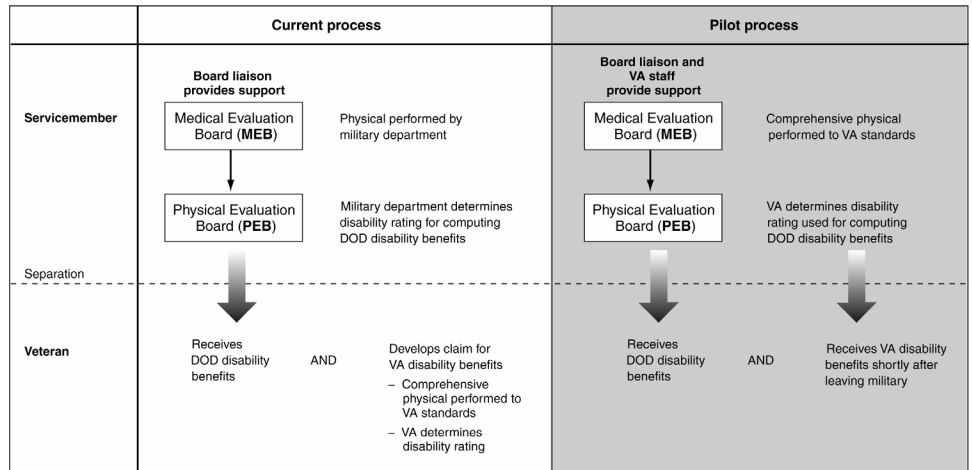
Current process

Pilot process

Servicemember

Board liaison provides support

Medical Evaluation Board (MEB)

Physical performed by military department

Physical Evaluation Board (PEB)

Military department determines disability rating for computing DOD disability benefits

Board liaison and VA staff provide support

Medical Evaluation Board (MEB)

Comprehensive physical performed to VA standards

Physical Evaluation Board (PEB)

VA determines disability rating used for computing DOD disability benefits

Separation

Veteran

Receives DOD disability benefits

AND

Develops claim for VA disability benefits
– Comprehensive physical performed to VA standards
– VA determines disability rating

Receives DOD disability benefits

AND

Receives VA disability benefits shortly after leaving military